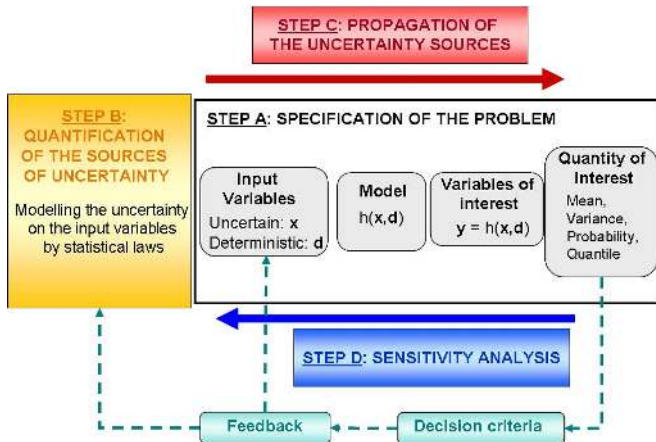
STEP C: PROPAGATION OF THE UNCERTAINTY SOURCES

STEP B: QUANTIFICATION OF THE SOURCES OF UNCERTAINTY

Modelling the uncertainty on the input variables by statistical laws

STEP A: SPECIFICATION OF THE PROBLEM

Input Variables
Uncertain: **x**
Deterministic: **d**

Model
h(**x**,**d**)

Variables of interest
**y** = h(**x**,**d**)

Quantity of Interest
Mean, Variance, Probability, Quantile

STEP D: SENSITIVITY ANALYSIS

Feedback

Decision criteria